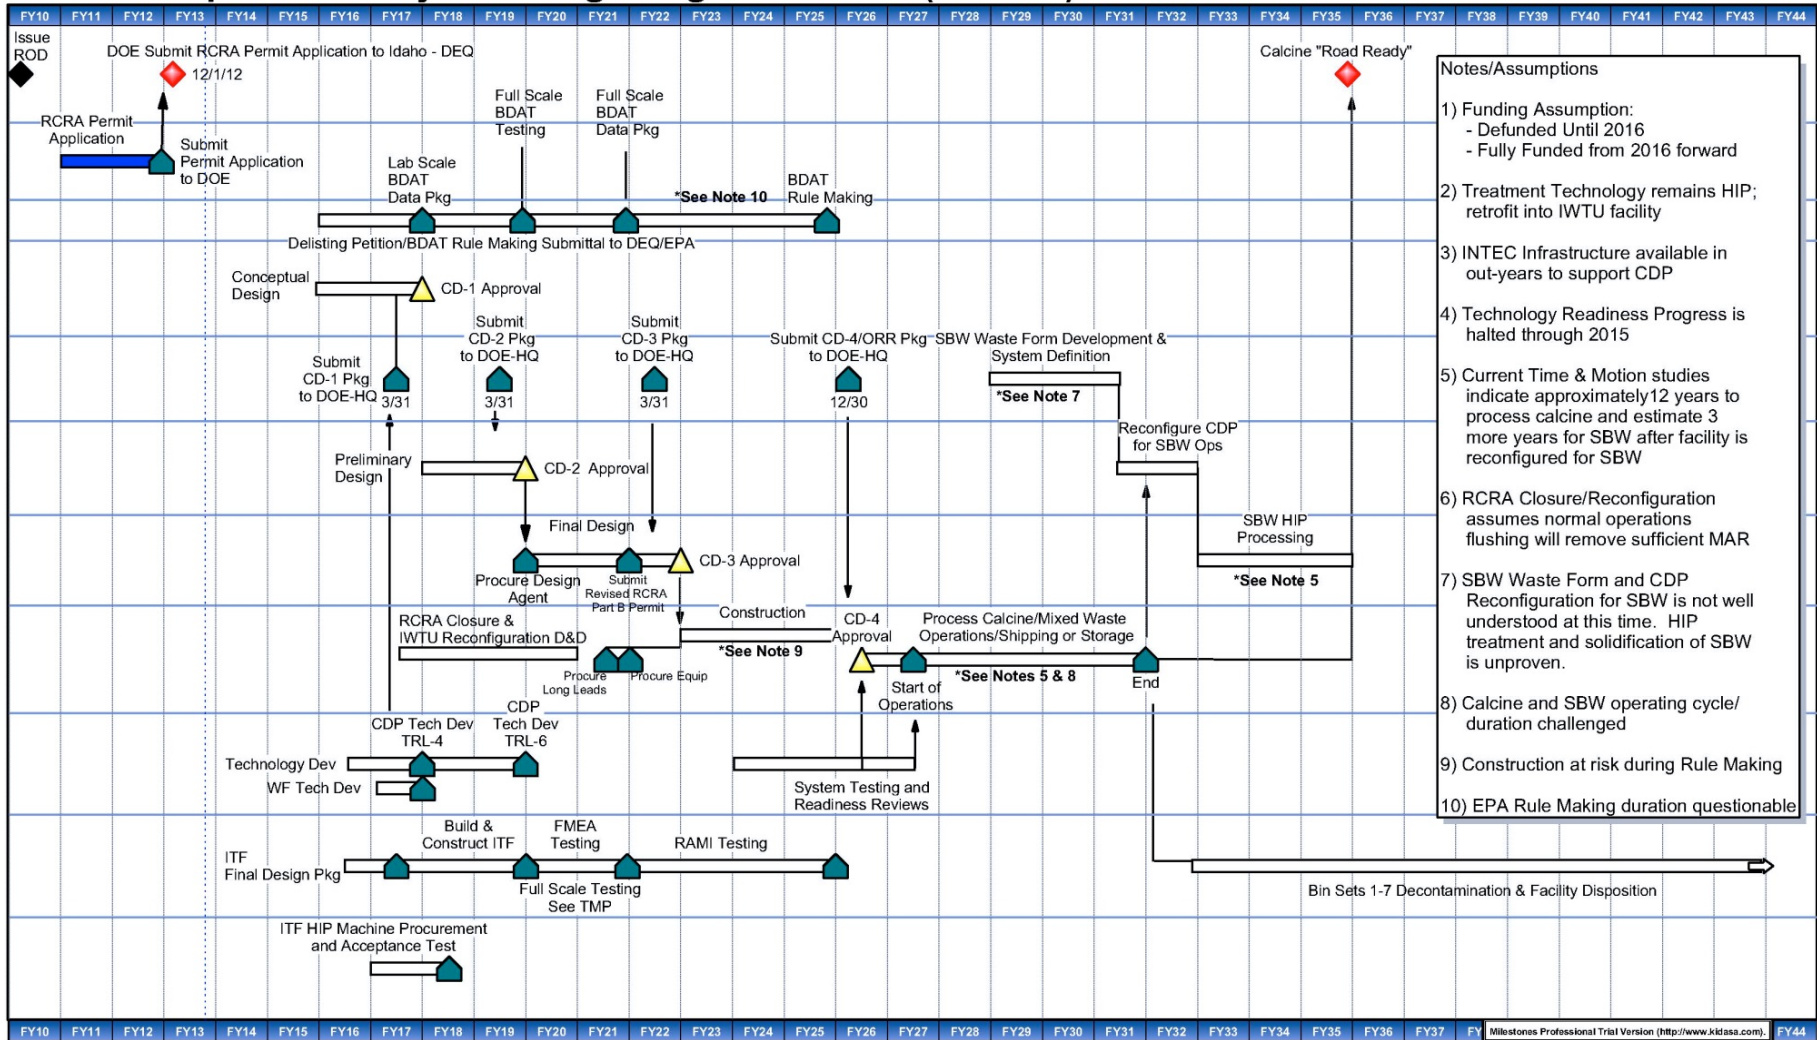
FY10 FY11 FY12 FY13 FY14 FY15 FY16 FY17 FY18 FY19 FY20 FY21 FY22 FY23 FY24 FY25 FY26 FY27 FY28 FY29 FY30 FY31 FY32 FY33 FY34 FY35 FY36 FY37 FY38 FY39 FY40 FY41 FY42 FY43 FY44

Issue ROD

DOE Submit RCRA Permit Application to Idaho - DEQ
12/1/12

Calcine "Road Ready"

RCRA Permit Application

Submit Permit Application to DOE

Full Scale BDAT Testing

Full Scale BDAT Data Pkg

Lab Scale BDAT Data Pkg

*See Note 10

BDAT Rule Making

Delisting Petition/BDAT Rule Making Submittal to DEQ/EPA

Conceptual Design

CD-1 Approval

Submit CD-1 Pkg to DOE-HQ
3/31

Submit CD-2 Pkg to DOE-HQ
3/31

Submit CD-3 Pkg to DOE-HQ
3/31

Submit CD-4/ORR Pkg to DOE-HQ
12/30

SBW Waste Form Development & System Definition

*See Note 7

Reconfigure CDP for SBW Ops

Preliminary Design

CD-2 Approval

Final Design

SBW HIP Processing

*See Note 5

Procure Design Agent

Submit Revised RCRA Part B Permit

CD-3 Approval

RCRA Closure & IWTU Reconfiguration D&D

Construction

*See Note 9

CD-4 Approval

Process Calcine/Mixed Waste Operations/Shipping or Storage

*See Notes 5 & 8

End

Procure Long Leads

Procure Equip

Start of Operations

CDP Tech Dev TRL-4

CDP Tech Dev TRL-6

Technology Dev

WF Tech Dev

System Testing and Readiness Reviews

Build & Construct ITF

FMEA Testing

RAMI Testing

ITF Final Design Pkg

Full Scale Testing See TMP

Bin Sets 1-7 Decontamination & Facility Disposition

ITF HIP Machine Procurement and Acceptance Test

Notes/Assumptions

1) Funding Assumption:
- Defunded Until 2016
- Fully Funded from 2016 forward

2) Treatment Technology remains HIP; retrofit into IWTU facility

3) INTEC Infrastructure available in out-years to support CDP

4) Technology Readiness Progress is halted through 2015

5) Current Time & Motion studies indicate approximately12 years to process calcine and estimate 3 more years for SBW after facility is reconfigured for SBW

6) RCRA Closure/Reconfiguration assumes normal operations flushing will remove sufficient MAR

7) SBW Waste Form and CDP Reconfiguration for SBW is not well understood at this time. HIP treatment and solidification of SBW is unproven.

8) Calcine and SBW operating cycle/ duration challenged

9) Construction at risk during Rule Making

10) EPA Rule Making duration questionable

FY10 FY11 FY12 FY13 FY14 FY15 FY16 FY17 FY18 FY19 FY20 FY21 FY22 FY23 FY24 FY25 FY26 FY27 FY28 FY29 FY30 FY31 FY32 FY33 FY34 FY35 FY36 FY37 FY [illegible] Milestones Professional Trial Version (http://www.kidasa.com). FY44